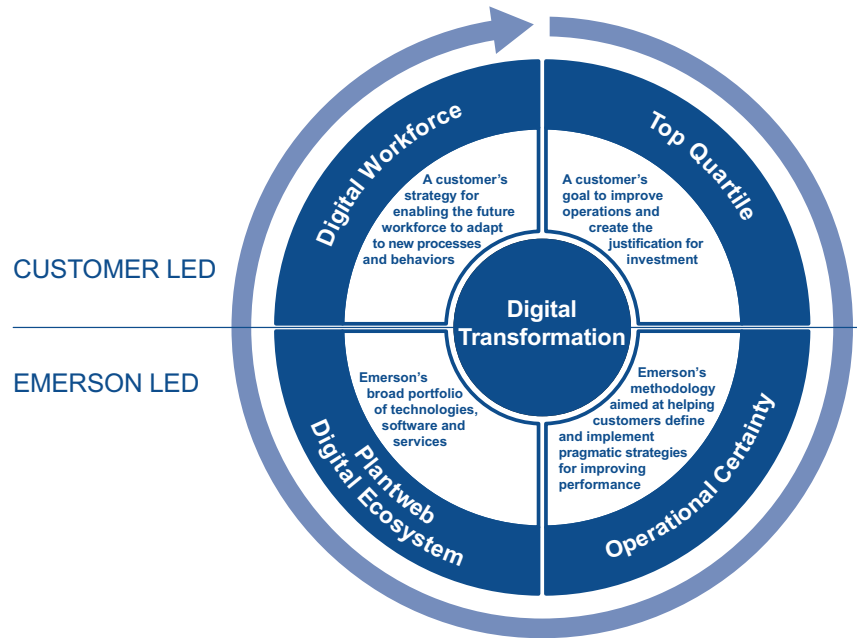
CUSTOMER LED

EMERSON LED

Digital Workforce

A customer's strategy for enabling the future workforce to adapt to new processes and behaviors

Top Quartile

A customer's goal to improve operations and create the justification for investment

Digital Transformation

Emerson's broad portfolio of technologies, software and services

Plantweb Digital Ecosystem

Emerson's methodology aimed at helping customers define and implement pragmatic strategies for improving performance

Operational Certainty